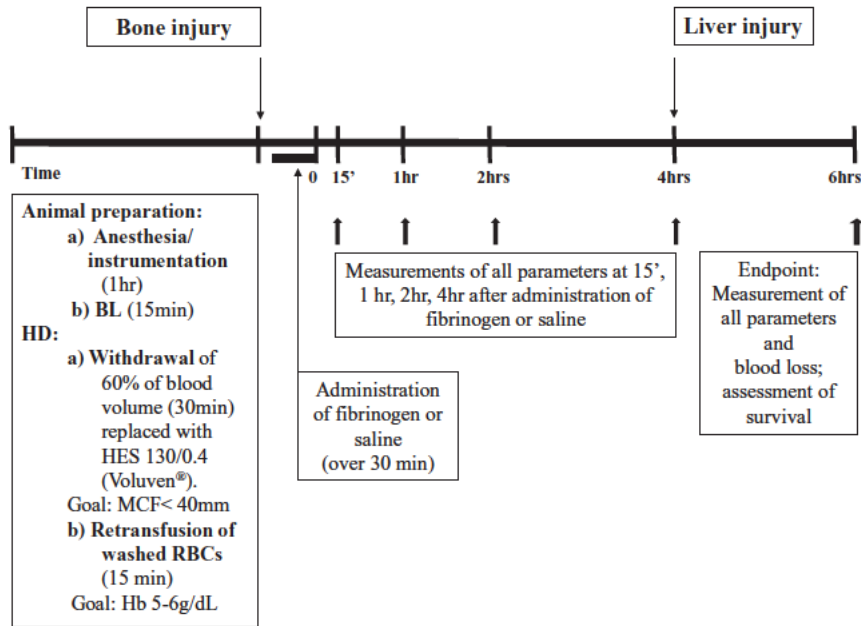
Bone injury

Liver injury

Time

0

15'

1hr

2hrs

4hrs

6hrs

Animal preparation:
a) Anesthesia/ instrumentation (1hr)
b) BL (15min)
HD:
a) Withdrawal of 60% of blood volume (30min) replaced with HES 130/0.4 (Voluven®).
Goal: MCF< 40mm
b) Retransfusion of washed RBCs (15 min)
Goal: Hb 5-6g/dL

Administration of fibrinogen or saline (over 30 min)

Measurements of all parameters at 15', 1 hr, 2hr, 4hr after administration of fibrinogen or saline

Endpoint: Measurement of all parameters and blood loss; assessment of survival